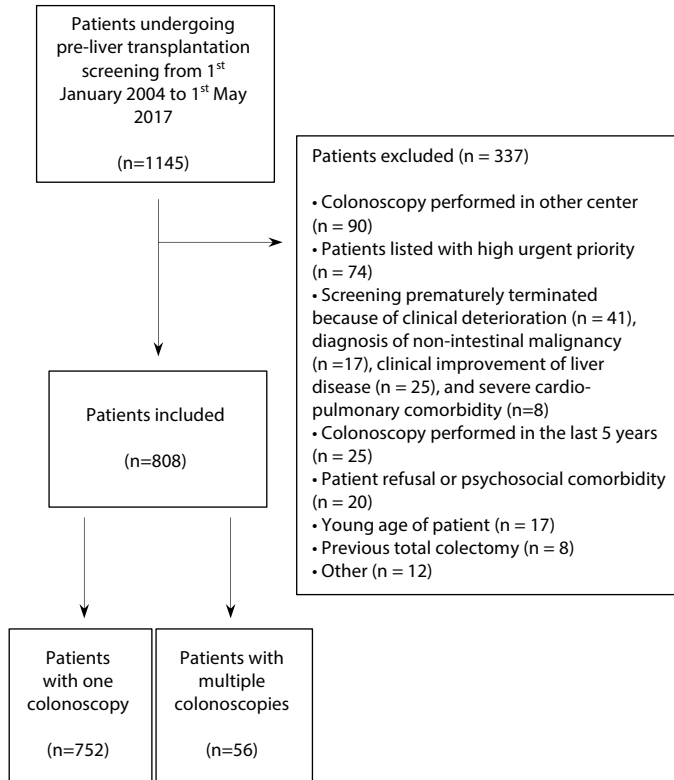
Patients undergoing pre-liver transplantation screening from 1$^{st}$ January 2004 to 1$^{st}$ May 2017

(n=1145)

Patients excluded (n = 337)

• Colonoscopy performed in other center (n = 90)
• Patients listed with high urgent priority (n = 74)
• Screening prematurely terminated because of clinical deterioration (n = 41), diagnosis of non-intestinal malignancy (n =17), clinical improvement of liver disease (n = 25), and severe cardio-pulmonary comorbidity (n=8)
• Colonoscopy performed in the last 5 years (n = 25)
• Patient refusal or psychosocial comorbidity (n = 20)
• Young age of patient (n = 17)
• Previous total colectomy (n = 8)
• Other (n = 12)

Patients included

(n=808)

Patients with one colonoscopy

(n=752)

Patients with multiple colonoscopies

(n=56)